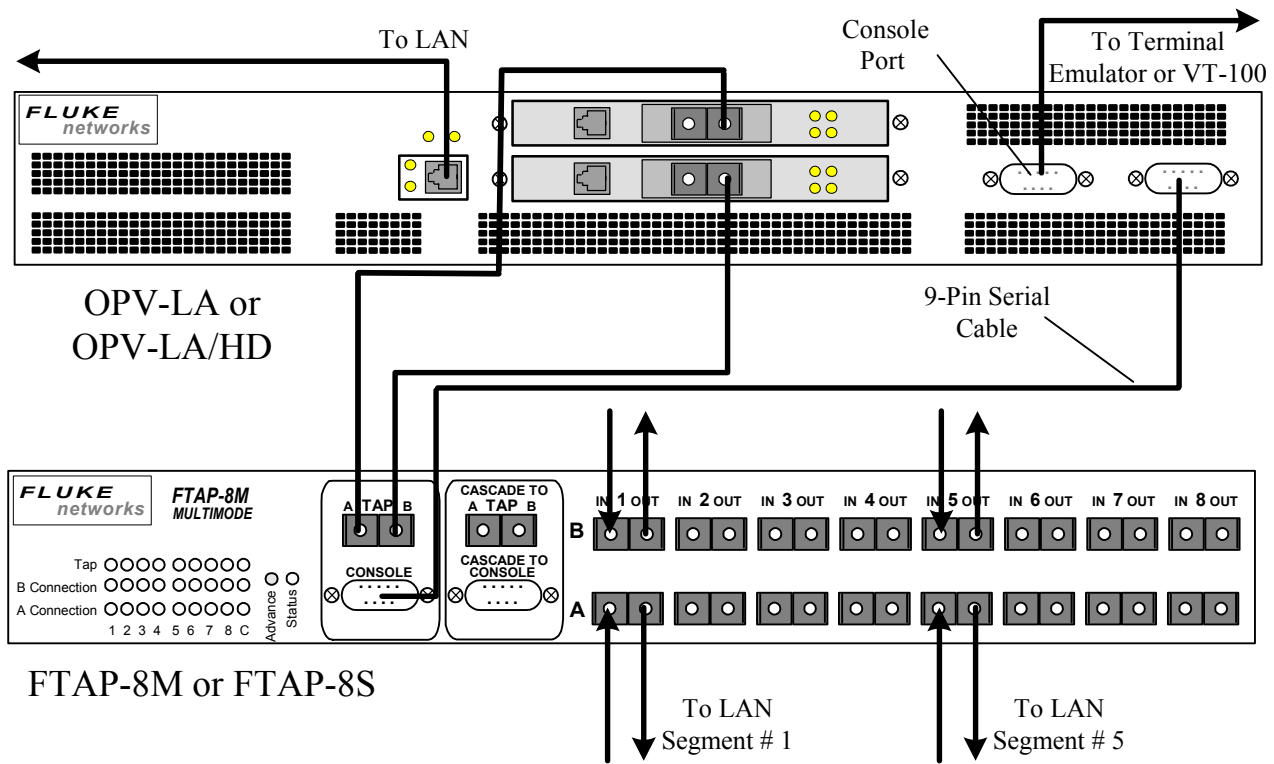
To LAN

Console Port

To Terminal Emulator or VT-100

FLUKE networks

OPV-LA or OPV-LA/HD

9-Pin Serial Cable

FLUKE networks

FTAP-8M MULTIMODE

A TAP B

CONSOLE

CASCADE TO A TAP B

CASCADE TO CONSOLE

IN 1 OUT IN 2 OUT IN 3 OUT IN 4 OUT IN 5 OUT IN 6 OUT IN 7 OUT IN 8 OUT

B

A

Tap

B Connection

A Connection

1 2 3 4 5 6 7 8 C

Advance

Status

FTAP-8M or FTAP-8S

To LAN Segment # 1

To LAN Segment # 5